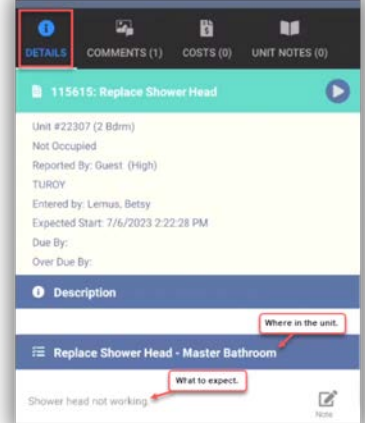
DETAILS
COMMENTS (1)
COSTS (0)
UNIT NOTES (0)

115615: Replace Shower Head

Unit #22307 (2 Bdrm)
Not Occupied
Reported By: Guest (High)
TUROY
Entered by: Lemus, Betsy
Expected Start: 7/6/2023 2:22:28 PM
Due By:
Over Due By:

Description

Where in the unit.

Replace Shower Head - Master Bathroom

What to expect.

Shower head not working.

Note